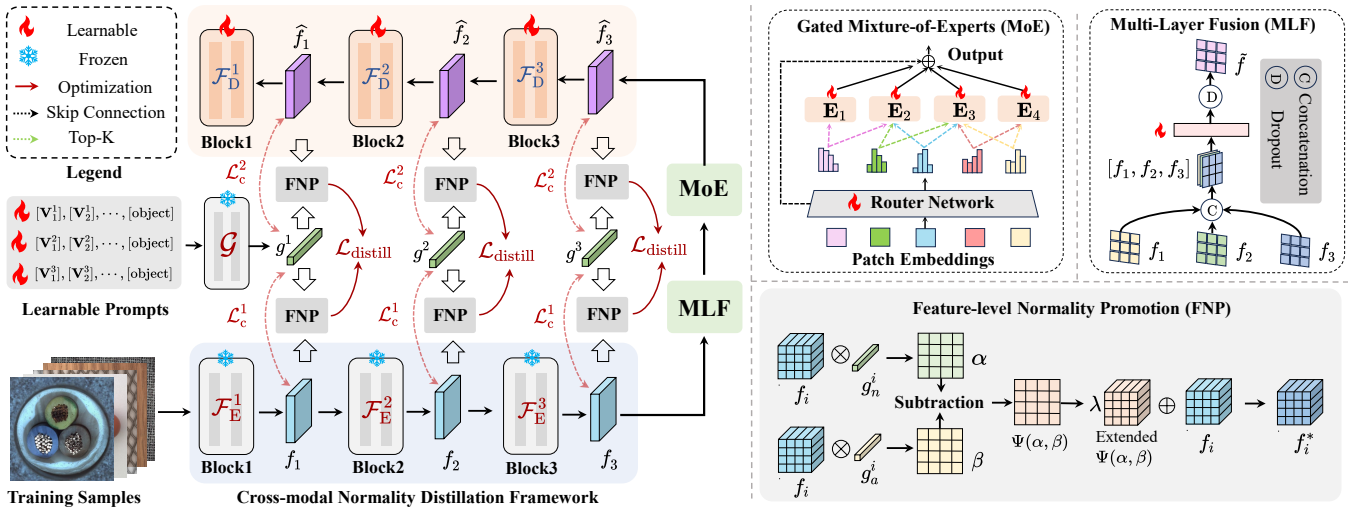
Learnable
Frozen
Optimization
Skip Connection
Top-K
Legend

$\mathcal{F}_D^1$ $\hat{f}_1$ $\mathcal{F}_D^2$ $\hat{f}_2$ $\mathcal{F}_D^3$ $\hat{f}_3$
Block1 Block2 Block3

$\mathcal{L}_c^2$ FNP $\mathcal{L}_c^2$ FNP $\mathcal{L}_c^2$ FNP MoE

$[\mathbf{V}_1^1], [\mathbf{V}_2^1], \cdots, [\text{object}]$
$[\mathbf{V}_1^2], [\mathbf{V}_2^2], \cdots, [\text{object}]$
$[\mathbf{V}_1^3], [\mathbf{V}_2^3], \cdots, [\text{object}]$
Learnable Prompts

$\mathcal{G}$ $g^1$ $\mathcal{L}_{\text{distill}}$ $g^2$ $\mathcal{L}_{\text{distill}}$ $g^3$ $\mathcal{L}_{\text{distill}}$

$\mathcal{L}_c^1$ FNP $\mathcal{L}_c^1$ FNP $\mathcal{L}_c^1$ FNP MLF

$\mathcal{F}_E^1$ $f_1$ $\mathcal{F}_E^2$ $f_2$ $\mathcal{F}_E^3$ $f_3$
Block1 Block2 Block3

Training Samples
Cross-modal Normality Distillation Framework

Gated Mixture-of-Experts (MoE)
Output
$\mathbf{E}_1$ $\mathbf{E}_2$ $\mathbf{E}_3$ $\mathbf{E}_4$
Router Network
Patch Embeddings

Multi-Layer Fusion (MLF)
$\tilde{f}$
D
$[f_1, f_2, f_3]$
C
$f_1$ $f_2$ $f_3$
D Dropout
C Concatenation

Feature-level Normality Promotion (FNP)
$f_i$ $\otimes$ $g_n^i$ $\alpha$
Subtraction
$f_i$ $\otimes$ $g_a^i$ $\beta$
$\Psi(\alpha, \beta)$ $\lambda$ Extended $\Psi(\alpha, \beta)$ $\oplus$ $f_i$ $f_i^*$